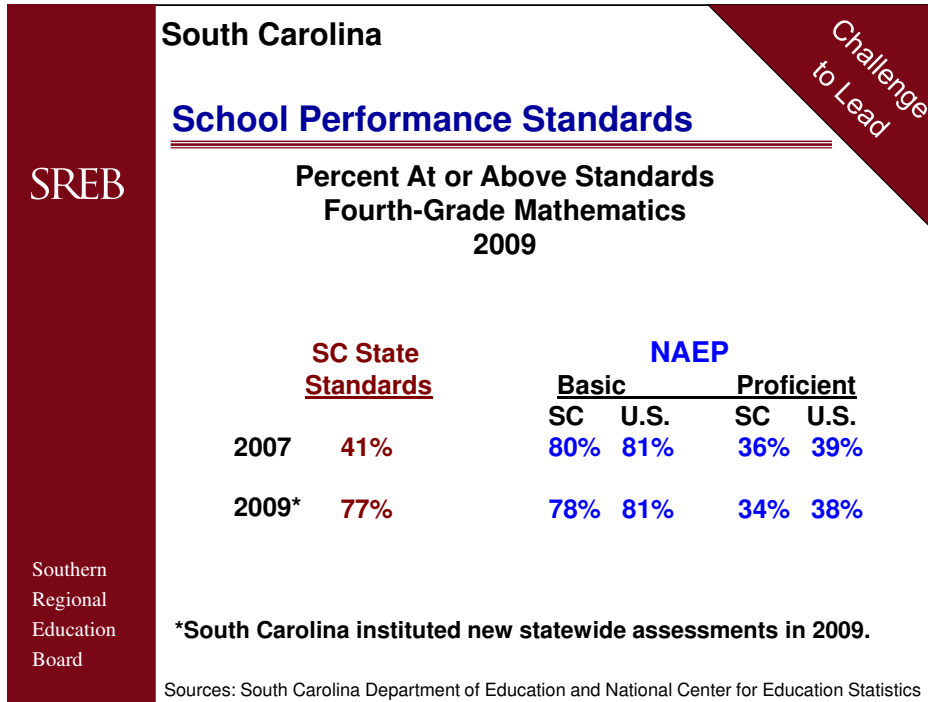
South Carolina

Challenge to Lead

School Performance Standards

SREB

Percent At or Above Standards
Fourth-Grade Mathematics
2009

| | SC State Standards | NAEP Basic SC | NAEP Basic U.S. | NAEP Proficient SC | NAEP Proficient U.S. |
|---|---|---|---|---|---|
| 2007 | 41% | 80% | 81% | 36% | 39% |
| 2009* | 77% | 78% | 81% | 34% | 38% |

Southern Regional Education Board

*South Carolina instituted new statewide assessments in 2009.

Sources: South Carolina Department of Education and National Center for Education Statistics